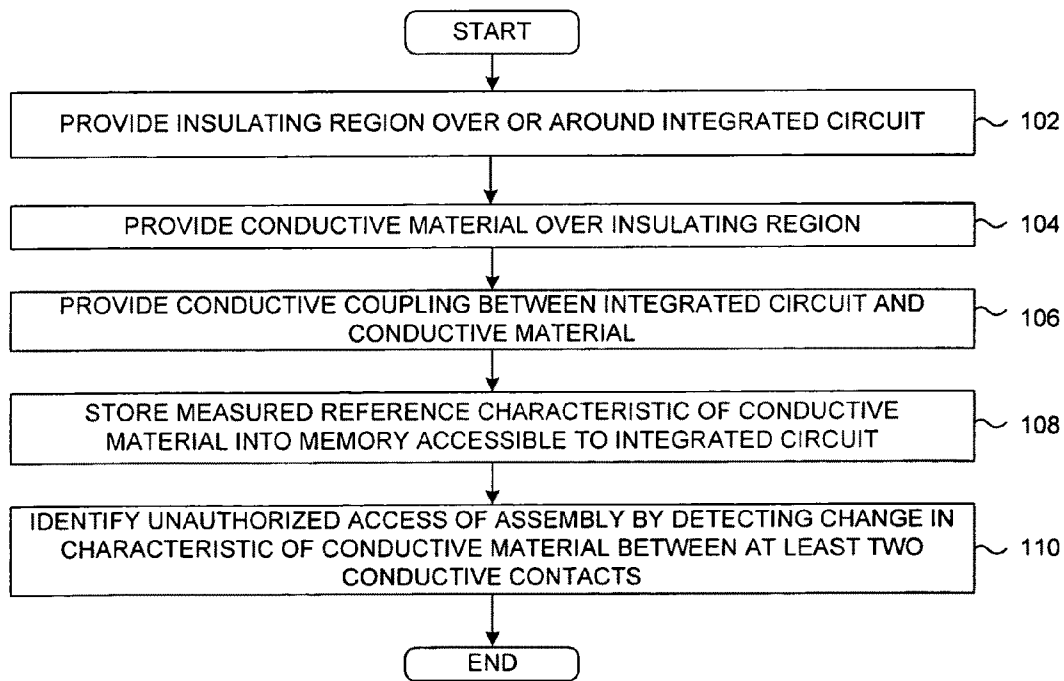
START

PROVIDE INSULATING REGION OVER OR AROUND INTEGRATED CIRCUIT

102

PROVIDE CONDUCTIVE MATERIAL OVER INSULATING REGION

104

PROVIDE CONDUCTIVE COUPLING BETWEEN INTEGRATED CIRCUIT AND CONDUCTIVE MATERIAL

106

STORE MEASURED REFERENCE CHARACTERISTIC OF CONDUCTIVE MATERIAL INTO MEMORY ACCESSIBLE TO INTEGRATED CIRCUIT

108

IDENTIFY UNAUTHORIZED ACCESS OF ASSEMBLY BY DETECTING CHANGE IN CHARACTERISTIC OF CONDUCTIVE MATERIAL BETWEEN AT LEAST TWO CONDUCTIVE CONTACTS

110

END